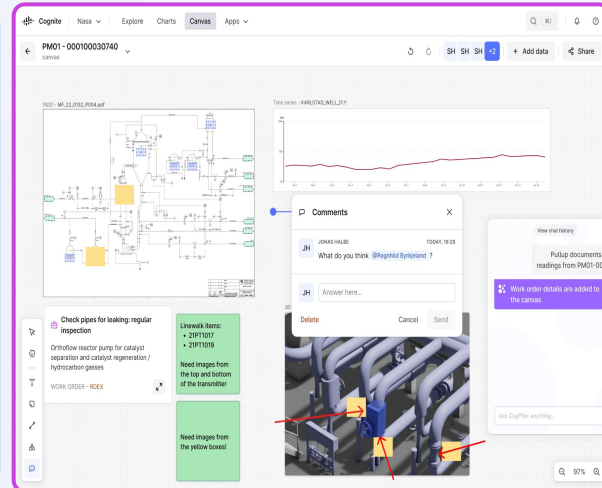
Cognite | Nasa | Explore | Charts | Canvas | Apps

Q ⌘/

PM01 - 000100030740
canvas

SH SH SH +2 + Add data Share

P&ID - MF_22_0152_P004.pdf

Time series - KARLSTAD_WELL_21.Y

Comments

JH JONAS HALBE TODAY, 16:28
What do you think @Ragnhild Bynkjeland ?

JH Answer here...

Delete Cancel Send

View chat history

Pullup documents readings from PM01-00

Work order details are added to the canvas

Ask CogPilot anything...

Check pipes for leaking: regular inspection

Orthoflow reactor pump for catalyst separation and catalyst regeneration / hydrocarbon gasses

WORK ORDER - RDEX

Linewalk items:
• 21PT1017
• 21PT1019

Need images from the top and bottom of the transmitter

Need images from the yellow boxes!

3D

97%